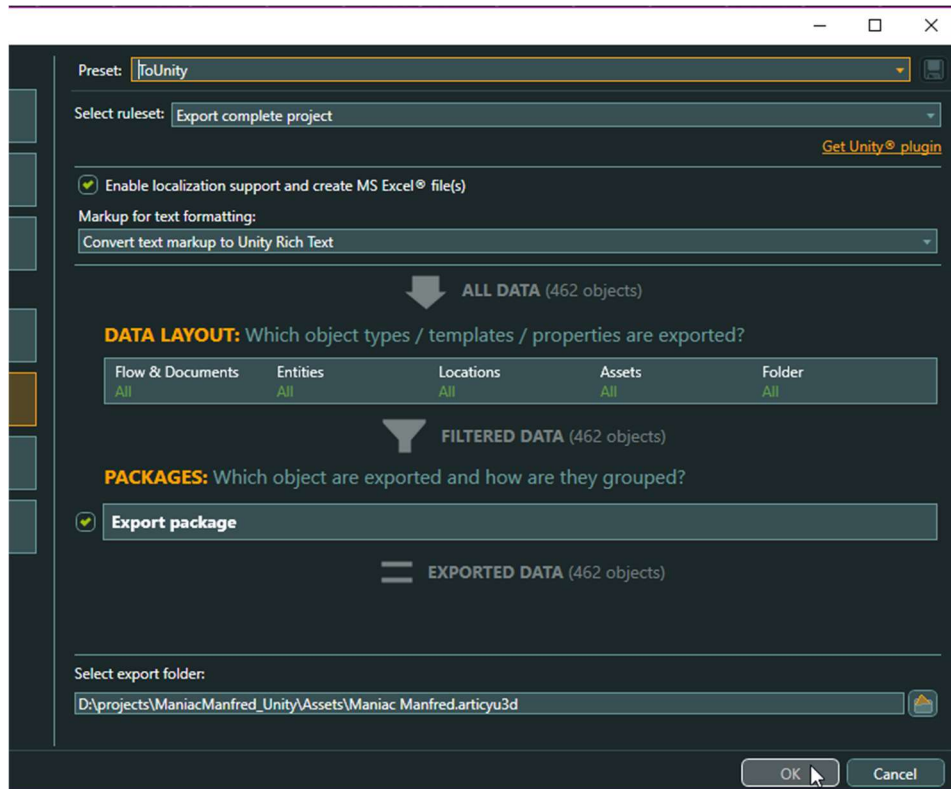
Preset: ToUnity

Select ruleset: Export complete project

Get Unity® plugin

Enable localization support and create MS Excel® file(s)

Markup for text formatting:

Convert text markup to Unity Rich Text

ALL DATA (462 objects)

DATA LAYOUT: Which object types / templates / properties are exported?

| Flow & Documents | Entities | Locations | Assets | Folder |
|---|---|---|---|---|
| All | All | All | All | All |

FILTERED DATA (462 objects)

PACKAGES: Which object are exported and how are they grouped?

Export package

EXPORTED DATA (462 objects)

Select export folder:

D:\projects\ManiacManfred_Unity\Assets\Maniac Manfred.articyu3d

OK

Cancel